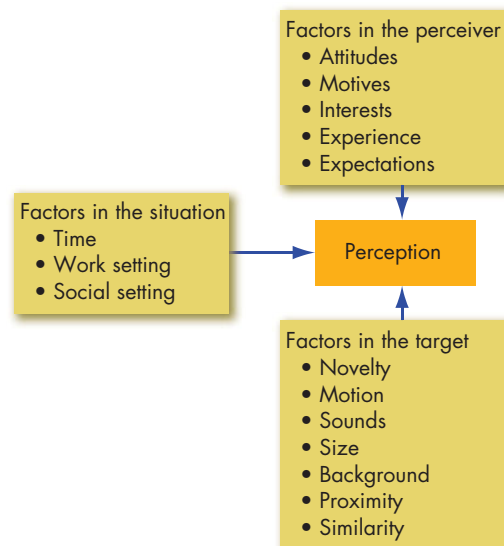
Factors in the perceiver
• Attitudes
• Motives
• Interests
• Experience
• Expectations

Factors in the situation
• Time
• Work setting
• Social setting

Perception

Factors in the target
• Novelty
• Motion
• Sounds
• Size
• Background
• Proximity
• Similarity